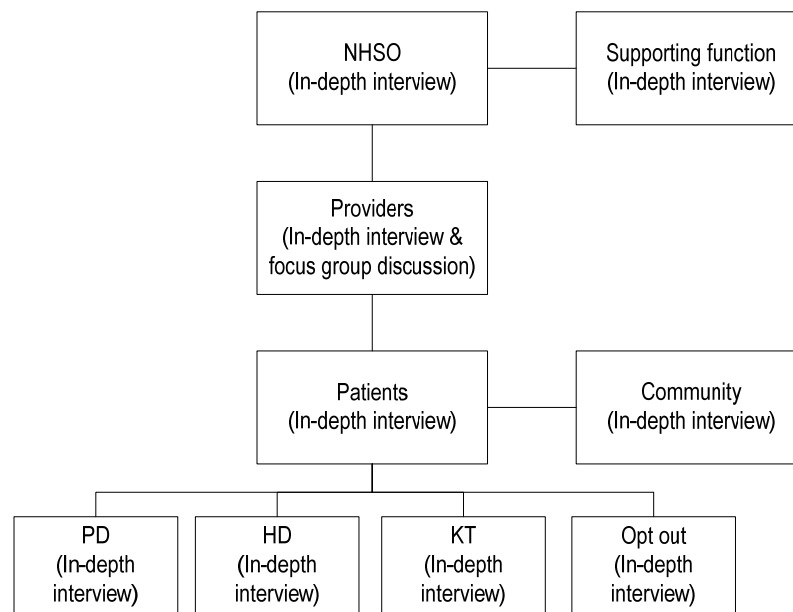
NHSO
(In-depth interview)

Supporting function
(In-depth interview)

Providers
(In-depth interview & focus group discussion)

Patients
(In-depth interview)

Community
(In-depth interview)

PD
(In-depth interview)

HD
(In-depth interview)

KT
(In-depth interview)

Opt out
(In-depth interview)